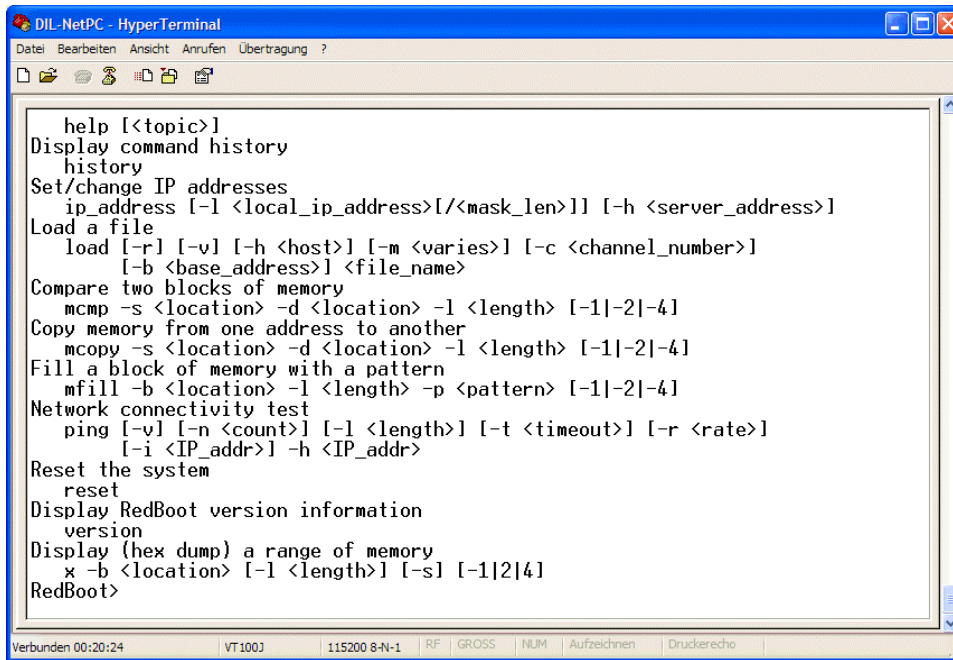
DIL-NetPC - HyperTerminal

Datei Bearbeiten Ansicht Anrufen Übertragung ?

help [<topic>]
Display command history
history
Set/change IP addresses
ip_address [-l <local_ip_address>[/<mask_len>]] [-h <server_address>]
Load a file
load [-r] [-v] [-h <host>] [-m <varies>] [-c <channel_number>]
[-b <base_address>] <file_name>
Compare two blocks of memory
mcmp -s <location> -d <location> -l <length> [-1|-2|-4]
Copy memory from one address to another
mcopy -s <location> -d <location> -l <length> [-1|-2|-4]
Fill a block of memory with a pattern
mfill -b <location> -l <length> -p <pattern> [-1|-2|-4]
Network connectivity test
ping [-v] [-n <count>] [-l <length>] [-t <timeout>] [-r <rate>]
[-i <IP_addr>] -h <IP_addr>
Reset the system
reset
Display RedBoot version information
version
Display (hex dump) a range of memory
x -b <location> [-l <length>] [-s] [-1|2|4]
RedBoot>

Verbunden 00:20:24 VT100J 115200 8-N-1 RF GROSS NUM Aufzeichnen Druckerecho